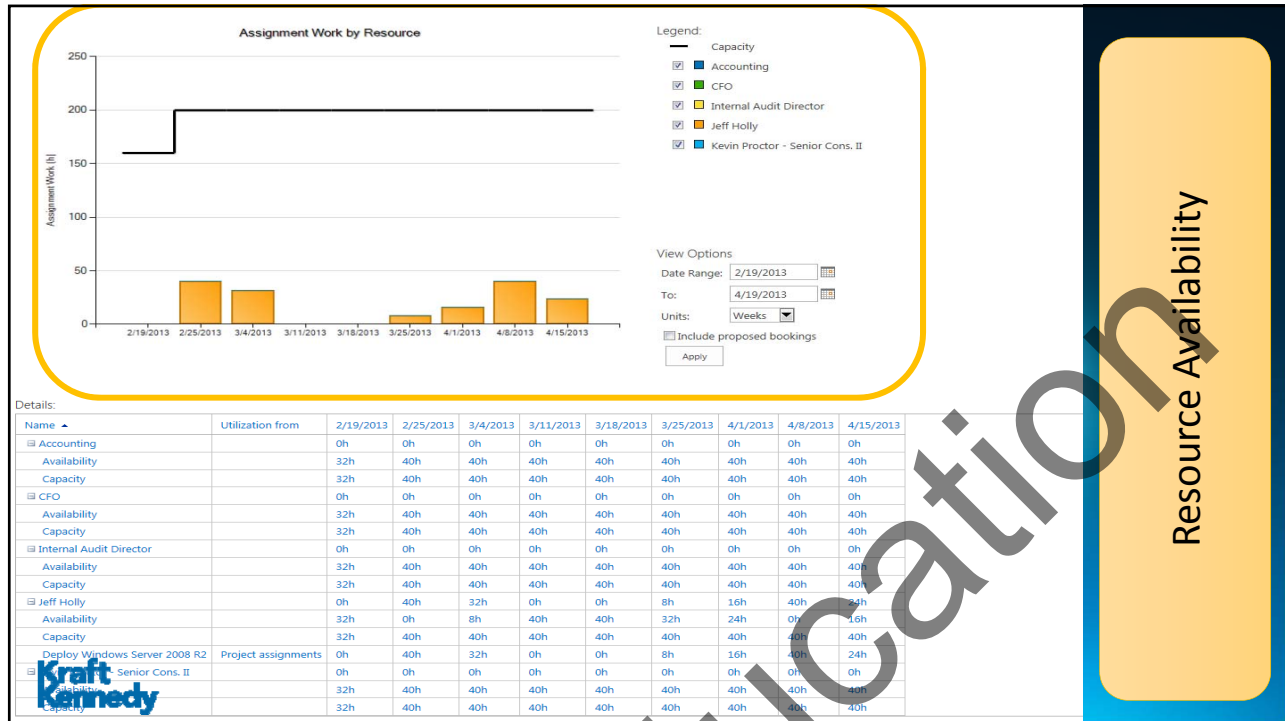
Assignment Work by Resource

250
200
150
100
50
0

Assignment Work (h)

2/19/2013 2/25/2013 3/4/2013 3/11/2013 3/18/2013 3/25/2013 4/1/2013 4/8/2013 4/15/2013

Legend:
Capacity
Accounting
CFO
Internal Audit Director
Jeff Holly
Kevin Proctor - Senior Cons. II

View Options
Date Range: 2/19/2013
To: 4/19/2013
Units: Weeks
Include proposed bookings
Apply

Details:

| Name | Utilization from | 2/19/2013 | 2/25/2013 | 3/4/2013 | 3/11/2013 | 3/18/2013 | 3/25/2013 | 4/1/2013 | 4/8/2013 | 4/15/2013 |
|---|---|---|---|---|---|---|---|---|---|---|
| ⊟ Accounting | | 0h | 0h | 0h | 0h | 0h | 0h | 0h | 0h | 0h |
| Availability | | 32h | 40h | 40h | 40h | 40h | 40h | 40h | 40h | 40h |
| Capacity | | 32h | 40h | 40h | 40h | 40h | 40h | 40h | 40h | 40h |
| ⊟ CFO | | 0h | 0h | 0h | 0h | 0h | 0h | 0h | 0h | 0h |
| Availability | | 32h | 40h | 40h | 40h | 40h | 40h | 40h | 40h | 40h |
| Capacity | | 32h | 40h | 40h | 40h | 40h | 40h | 40h | 40h | 40h |
| ⊟ Internal Audit Director | | 0h | 0h | 0h | 0h | 0h | 0h | 0h | 0h | 0h |
| Availability | | 32h | 40h | 40h | 40h | 40h | 40h | 40h | 40h | 40h |
| Capacity | | 32h | 40h | 40h | 40h | 40h | 40h | 40h | 40h | 40h |
| ⊟ Jeff Holly | | 0h | 40h | 32h | 0h | 0h | 8h | 16h | 40h | 24h |
| Availability | | 32h | 0h | 8h | 40h | 40h | 32h | 24h | 0h | 16h |
| Capacity | | 32h | 40h | 40h | 40h | 40h | 40h | 40h | 40h | 40h |
| Deploy Windows Server 2008 R2 | Project assignments | 0h | 40h | 32h | 0h | 0h | 8h | 16h | 40h | 24h |
| ⊟ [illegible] - Senior Cons. II | | 0h | 0h | 0h | 0h | 0h | 0h | 0h | 0h | 0h |
| Availability | | 32h | 40h | 40h | 40h | 40h | 40h | 40h | 40h | 40h |
| Capacity | | 32h | 40h | 40h | 40h | 40h | 40h | 40h | 40h | 40h |

Kraft Kennedy

Resource Availability

ication